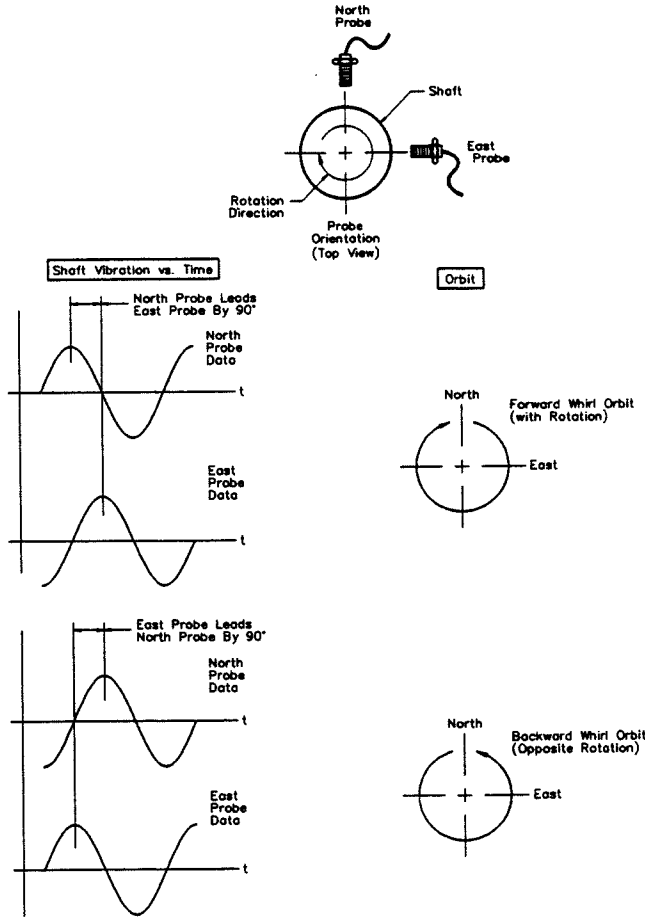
North Probe

Shaft

East Probe

Rotation Direction

Probe Orientation (Top View)

Shaft Vibration vs. Time

Orbit

North Probe Leads East Probe By 90°

North Probe Data

t

East Probe Data

t

North

Forward Whirl Orbit (with Rotation)

East

East Probe Leads North Probe By 90°

North Probe Data

t

East Probe Data

t

North

Backward Whirl Orbit (Opposite Rotation)

East